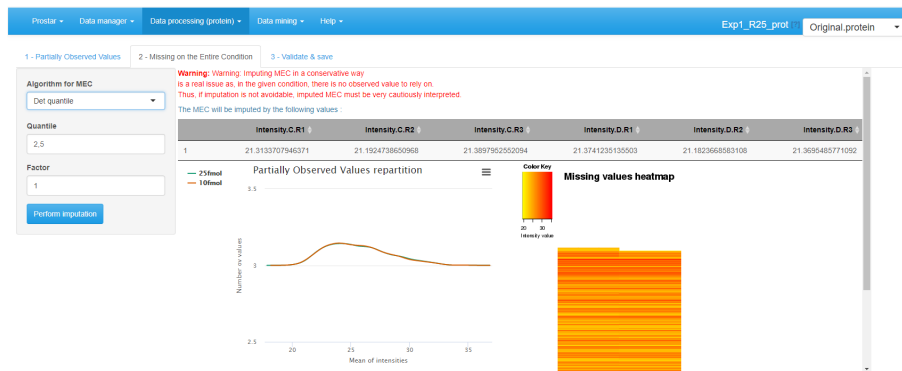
Prostar ▾ Data manager ▾ Data processing (protein) ▾ Data mining ▾ Help ▾

Exp1_R25_prot Original.protein ▾

1 - Partially Observed Values 2 - Missing on the Entire Condition 3 - Validate & save

Algorithm for MEC
Det quantile ▾

Quantile
2,5

Factor
1

Perform imputation

Warning: Warning: Imputing MEC in a conservative way is a real issue as, in the given condition, there is no observed value to rely on. Thus, if imputation is not avoidable, imputed MEC must be very cautiously interpreted.

The MEC will be imputed by the following values :

| | Intensity.C.R1 | Intensity.C.R2 | Intensity.C.R3 | Intensity.D.R1 | Intensity.D.R2 | Intensity.D.R3 |
|---|---|---|---|---|---|---|
| 1 | 21.3133707946371 | 21.1924738650968 | 21.3897952552094 | 21.3741235135503 | 21.1823668583108 | 21.3695485771092 |

Partially Observed Values repartition

25fmol
10fmol

3.5
3
2.5

Number of values

20 25 30 35
Mean of intensities

Color Key
20 30
Intensity value

Missing values heatmap